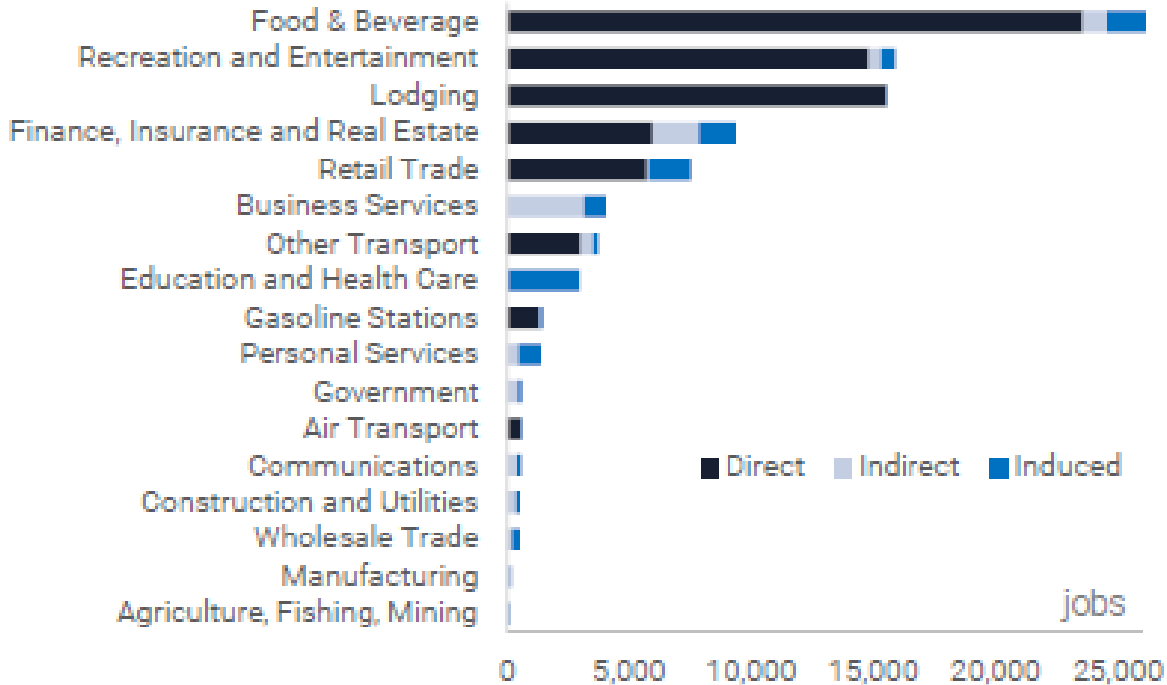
Food & Beverage
Recreation and Entertainment
Lodging
Finance, Insurance and Real Estate
Retail Trade
Business Services
Other Transport
Education and Health Care
Gasoline Stations
Personal Services
Government
Air Transport
Communications
Construction and Utilities
Wholesale Trade
Manufacturing
Agriculture, Fishing, Mining

Direct Indirect Induced

jobs

0 5,000 10,000 15,000 20,000 25,000